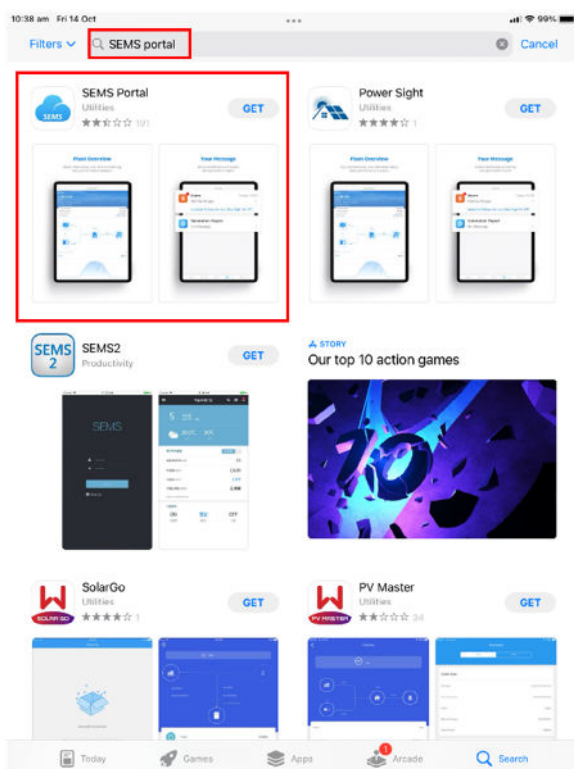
10:38 am Fri 14 Oct
99%
Filters
SEMS portal
Cancel

SEMS
SEMS Portal
Utilities
191
GET

Plant Overview

Your Message

Power Sight
Utilities
1
GET

Plant Overview

Your Message

SEMS 2
SEMS2
Productivity
GET

SEMS

STORY
Our top 10 action games

SolarGo
Utilities
1
GET

SOLAR GO

PV Master
Utilities
34
GET

PV MASTER

Today
Games
Apps
1
Arcade
Search